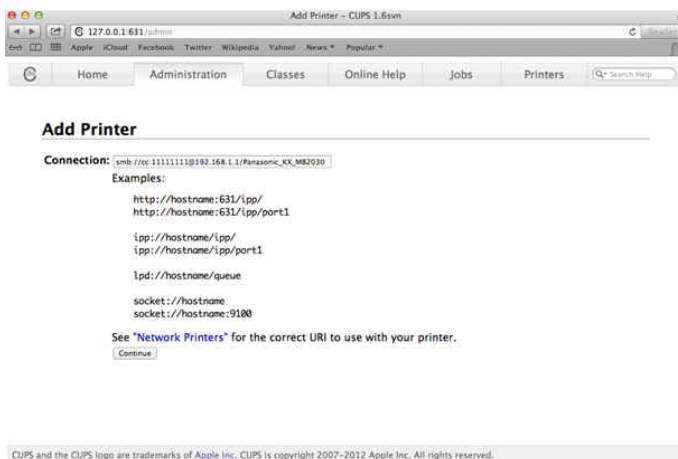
Add Printer - CUPS 1.6svn

127.0.0.1:631/admin

Reader

Apple iCloud Facebook Twitter Wikipedia Yahoo! News ▾ Popular ▾

Home Administration Classes Online Help Jobs Printers Search Help

Add Printer

Connection: smb://cc:11111111@192.168.1.1/Panasonic_KX_MB2030

Examples:

http://hostname:631/ipp/
http://hostname:631/ipp/port1

ipp://hostname/ipp/
ipp://hostname/ipp/port1

lpd://hostname/queue

socket://hostname
socket://hostname:9100

See "Network Printers" for the correct URI to use with your printer.

Continue

CUPS and the CUPS logo are trademarks of Apple Inc. CUPS is copyright 2007-2012 Apple Inc. All rights reserved.